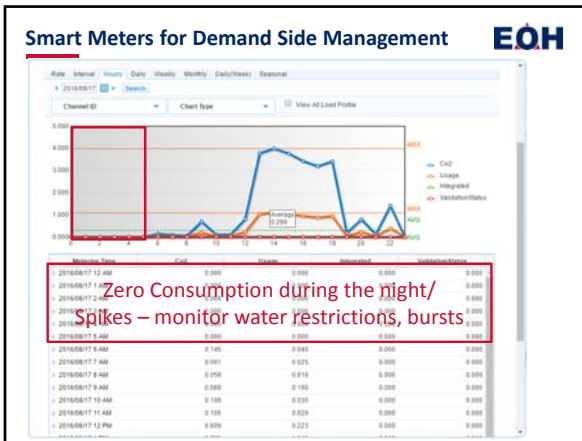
Smart Meters for Demand Side Management

EOH

Rate Interval Hourly Daily Weekly Monthly Daily(Week) Seasonal

2016/08/17 Search

Channel ID Chart Type View All Load Profile

5.000
4.000
3.000
2.000
1.000
0.000

0 2 4 6 8 10 12 14 16 18 20 22

MAX
AVG
MAX
AVG
AVG

Average 0.299

Co2
Usage
Integrated
ValidationStatus

| Metering Time | Co2 | Usage | Integrated | ValidationStatus |
|---|---|---|---|---|
| 2016/08/17 12 AM | 0.000 | 0.000 | 0.000 | 0.000 |
| 2016/08/17 1 AM | | | | 0.000 |
| 2016/08/17 2 AM | | | | 0.000 |
| 2016/08/17 3 AM | | | | 0.000 |
| 2016/08/17 4 AM | | | | 0.000 |
| 2016/08/17 5 AM | 0.000 | 0.000 | 0.000 | 0.000 |
| 2016/08/17 6 AM | 0.145 | 0.040 | 0.000 | 0.000 |
| 2016/08/17 7 AM | 0.091 | 0.025 | 0.000 | 0.000 |
| 2016/08/17 8 AM | 0.056 | 0.016 | 0.000 | 0.000 |
| 2016/08/17 9 AM | 0.689 | 0.190 | 0.000 | 0.000 |
| 2016/08/17 10 AM | 0.109 | 0.030 | 0.000 | 0.000 |
| 2016/08/17 11 AM | 0.105 | 0.029 | 0.000 | 0.000 |
| 2016/08/17 12 PM | 0.809 | 0.223 | 0.000 | 0.000 |

Zero Consumption during the night/ Spikes – monitor water restrictions, bursts